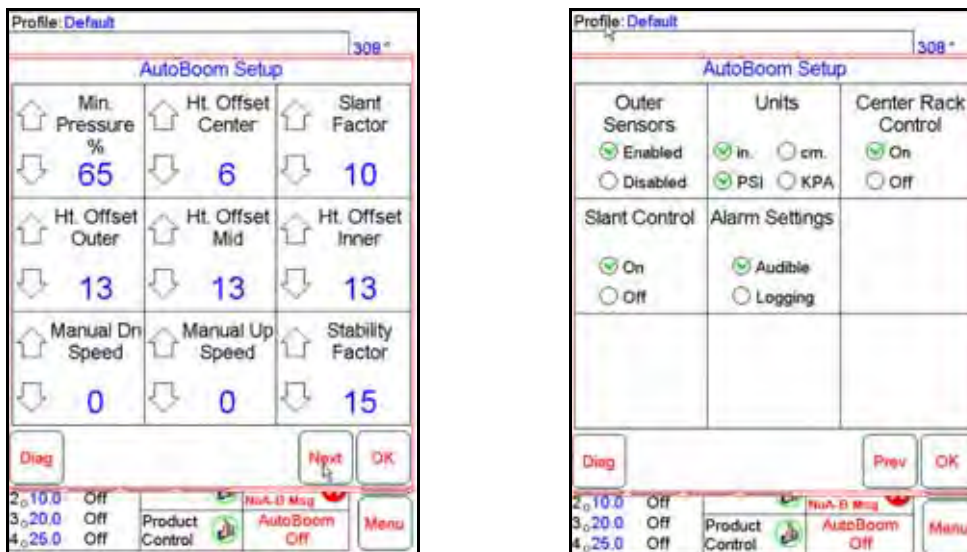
Profile: Default

308"

AutoBoom Setup

| Min. Pressure % | Ht. Offset Center | Slant Factor |
|---|---|---|
| 65 | 6 | 10 |
| Ht. Offset Outer | Ht. Offset Mid | Ht. Offset Inner |
| 13 | 13 | 13 |
| Manual Dn Speed | Manual Up Speed | Stability Factor |
| 0 | 0 | 15 |

Diag

Next

OK

$2_0$10.0 Off
$3_0$20.0 Off
$4_0$25.0 Off

Product Control

NoA-B Msg

AutoBoom Off

Menu

Profile: Default

308"

AutoBoom Setup

| Outer Sensors | Units | Center Rack Control |
|---|---|---|
| Enabled / Disabled | in. cm. / PSI KPA | On / Off |
| Slant Control | Alarm Settings | |
| On / Off | Audible / Logging | |

Diag

Prev

OK

$2_0$10.0 Off
$3_0$20.0 Off
$4_0$25.0 Off

Product Control

NoA-B Msg

AutoBoom Off

Menu